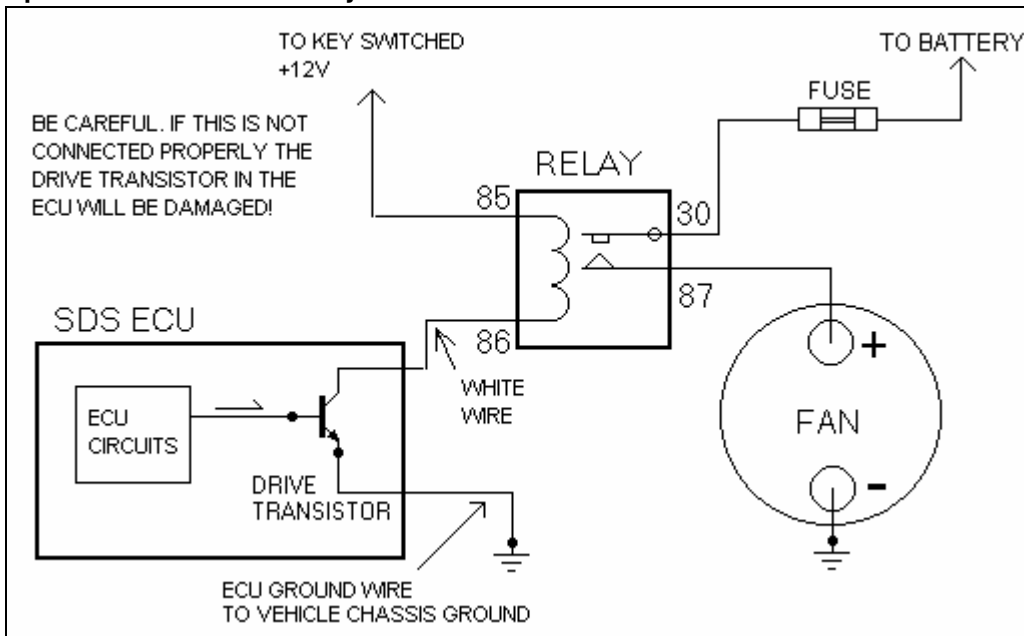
TO KEY SWITCHED +12V

TO BATTERY

FUSE

BE CAREFUL. IF THIS IS NOT CONNECTED PROPERLY THE DRIVE TRANSISTOR IN THE ECU WILL BE DAMAGED!

RELAY

85

30

87

86

SDS ECU

ECU CIRCUITS

WHITE WIRE

DRIVE TRANSISTOR

FAN

+

-

ECU GROUND WIRE TO VEHICLE CHASSIS GROUND